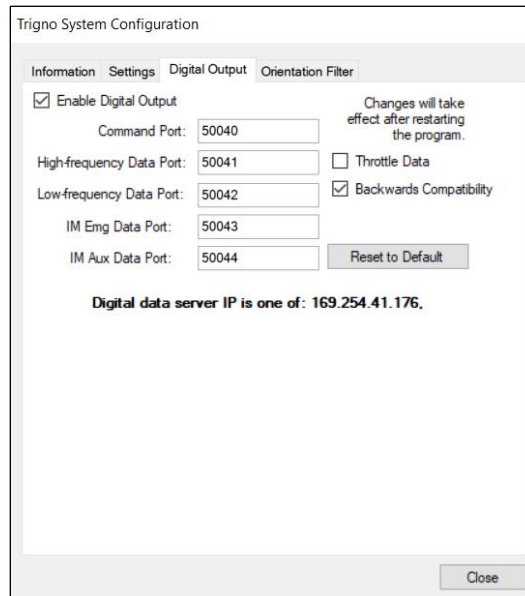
Trigno System Configuration

Information Settings Digital Output Orientation Filter

☑ Enable Digital Output

Changes will take effect after restarting the program.

Command Port: 50040

High-frequency Data Port: 50041

☐ Throttle Data

Low-frequency Data Port: 50042

☑ Backwards Compatibility

IM Emg Data Port: 50043

IM Aux Data Port: 50044

Reset to Default

Digital data server IP is one of: 169.254.41.176,

Close